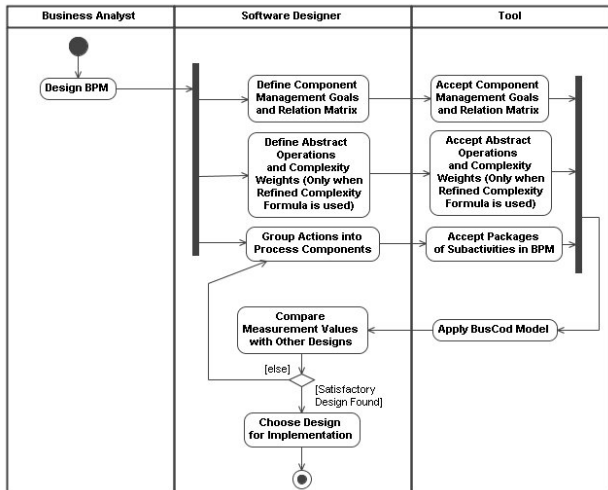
| Business Analyst | Software Designer | Tool |
|---|---|---|

Design BPM

Define Component Management Goals and Relation Matrix

Accept Component Management Goals and Relation Matrix

Define Abstract Operations and Complexity Weights (Only when Refined Complexity Formula is used)

Accept Abstract Operations and Complexity Weights (Only when Refined Complexity Formula is used)

Group Actions into Process Components

Accept Packages of Subactivities in BPM

Compare Measurement Values with Other Designs

Apply BusCod Model

[else]

[Satisfactory Design Found]

Choose Design for Implementation